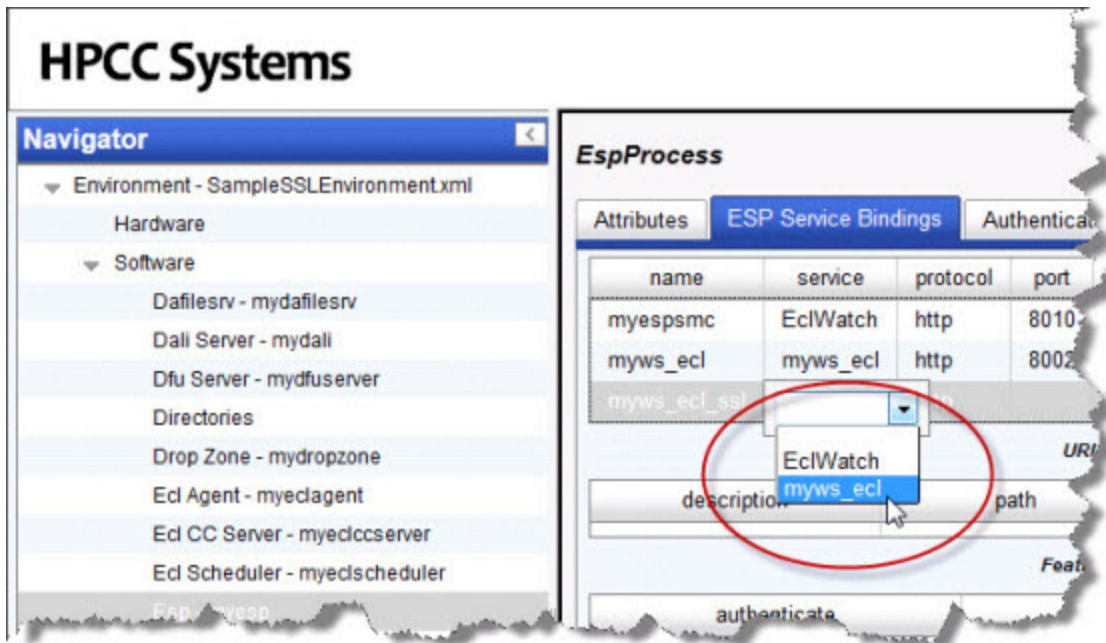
HPCC Systems

Navigator

Environment - SampleSSLEnvironment.xml

Hardware

Software

Dafilesrv - mydafilesrv

Dali Server - mydali

Dfu Server - mydfuserver

Directories

Drop Zone - mydropzone

Ecl Agent - myeclagent

Ecl CC Server - myeclccserver

Ecl Scheduler - myeclscheduler

Esp - myesp

EspProcess

Attributes | ESP Service Bindings | Authentica

| name | service | protocol | port |
|---|---|---|---|
| myespsmc | EclWatch | http | 8010 |
| myws_ecl | myws_ecl | http | 8002 |
| myws_ecl_ssl | | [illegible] | |

EclWatch

myws_ecl

URI

| description | path |
|---|---|

Feat

authenticate